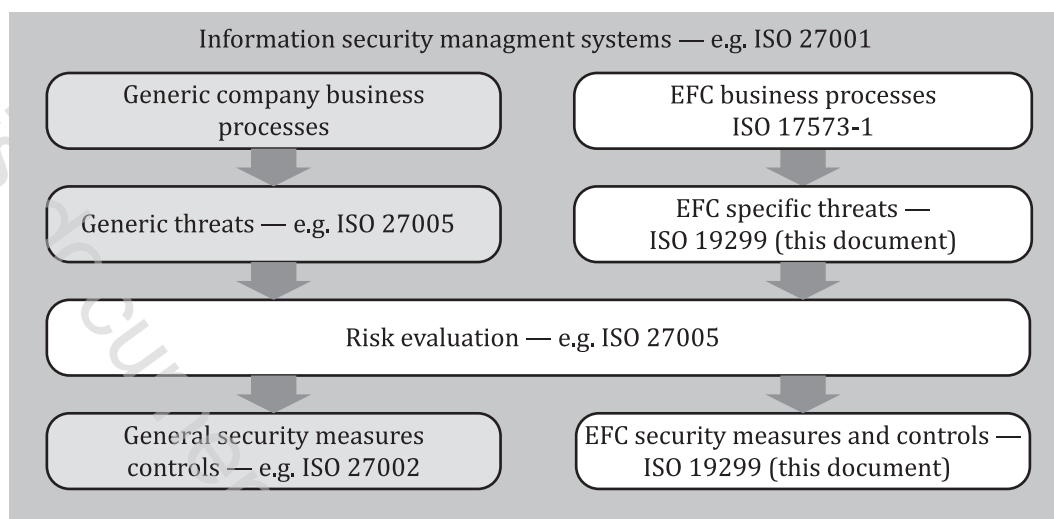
Information security managment systems — e.g. ISO 27001

Generic company business processes

EFC business processes ISO 17573-1

Generic threats — e.g. ISO 27005

EFC specific threats — ISO 19299 (this document)

Risk evaluation — e.g. ISO 27005

General security measures controls — e.g. ISO 27002

EFC security measures and controls — ISO 19299 (this document)